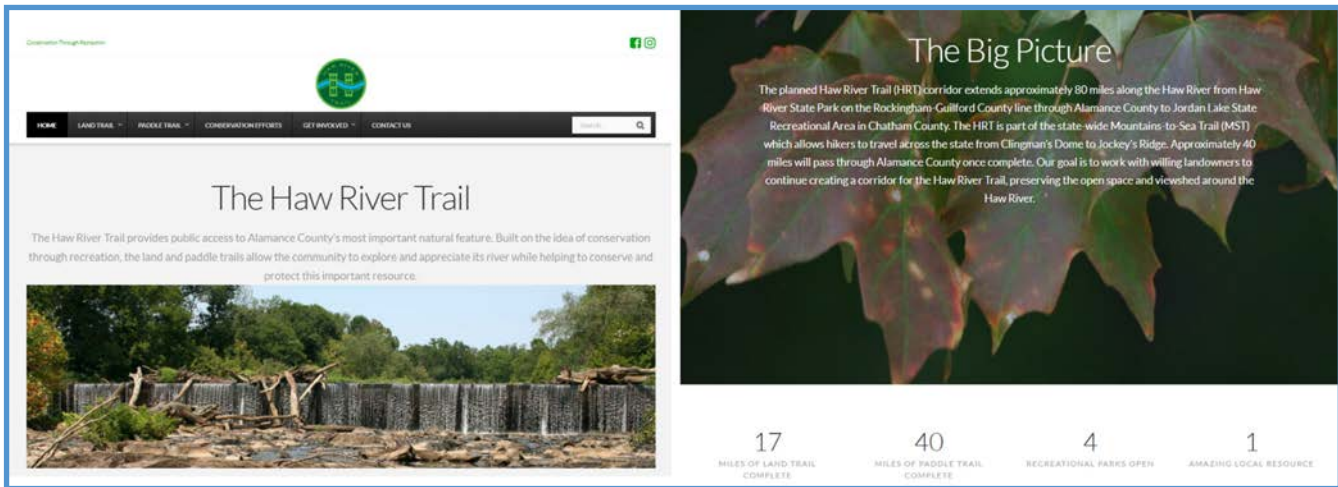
Conservation Through Recreation

HOME LAND TRAIL PADDLE TRAIL CONSERVATION EFFORTS GET INVOLVED CONTACT US

Search

The Haw River Trail

The Haw River Trail provides public access to Alamance County's most important natural feature. Built on the idea of conservation through recreation, the land and paddle trails allow the community to explore and appreciate its river while helping to conserve and protect this important resource.

The Big Picture

The planned Haw River Trail (HRT) corridor extends approximately 80 miles along the Haw River from Haw River State Park on the Rockingham-Guilford County line through Alamance County to Jordan Lake State Recreational Area in Chatham County. The HRT is part of the state-wide Mountains-to-Sea Trail (MST) which allows hikers to travel across the state from Clingman's Dome to Jockey's Ridge. Approximately 40 miles will pass through Alamance County once complete. Our goal is to work with willing landowners to continue creating a corridor for the Haw River Trail, preserving the open space and viewshed around the Haw River.

17
MILES OF LAND TRAIL COMPLETE

40
MILES OF PADDLE TRAIL COMPLETE

4
RECREATIONAL PARKS OPEN

1
AMAZING LOCAL RESOURCE